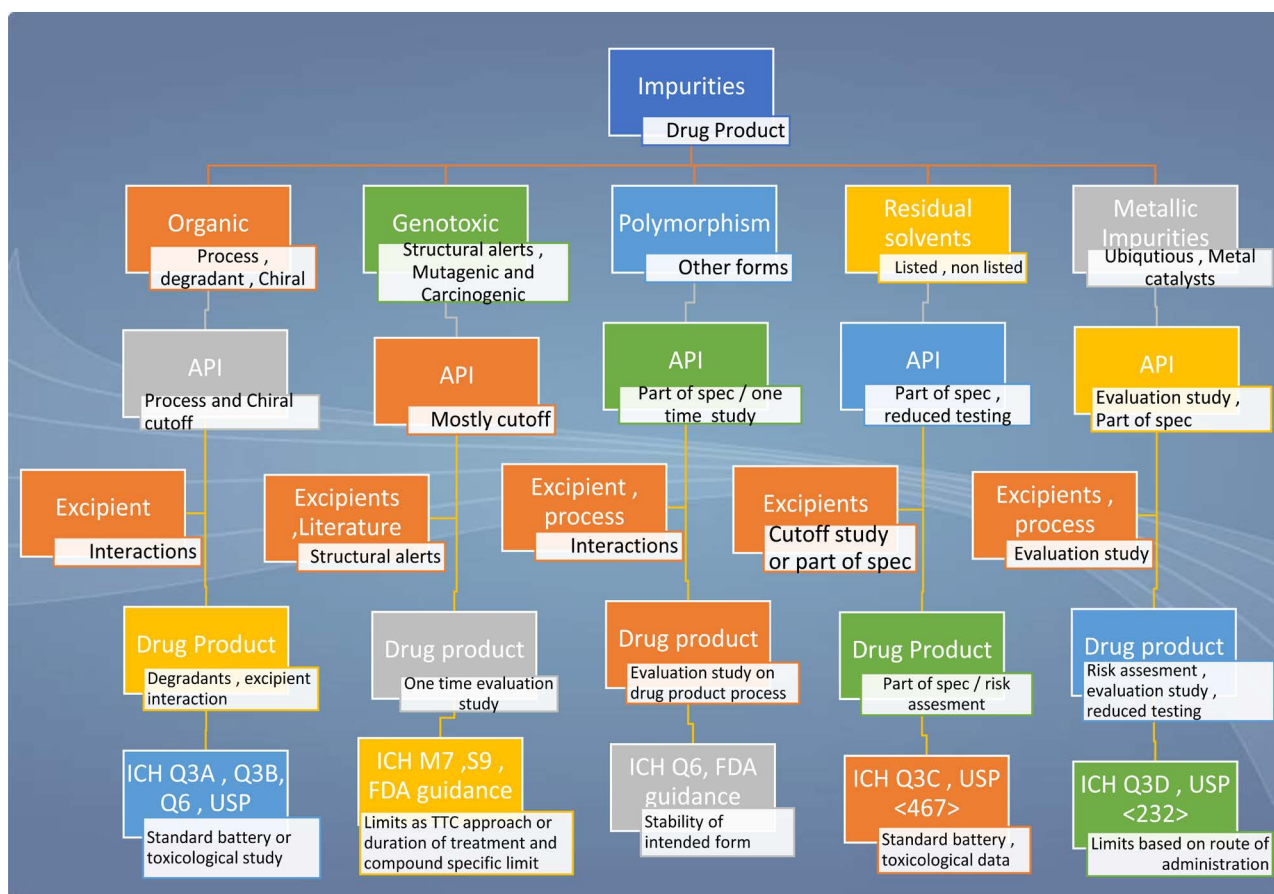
Impurities
Drug Product

Organic
Process , degradant , Chiral

API
Process and Chiral cutoff

Excipient
Interactions

Drug Product
Degradants , excipient interaction

ICH Q3A , Q3B, Q6 , USP
Standard battery or toxicological study

Genotoxic
Structural alerts , Mutagenic and Carcinogenic

API
Mostly cutoff

Excipients ,Literature
Structural alerts

Drug product
One time evaluation study

ICH M7 ,S9 , FDA guidance
Limits as TTC approach or duration of treatment and compound specific limit

Polymorphism
Other forms

API
Part of spec / one time study

Excipient , process
Interactions

Drug product
Evaluation study on drug product process

ICH Q6, FDA guidance
Stability of intended form

Residual solvents
Listed , non listed

API
Part of spec , reduced testing

Excipients
Cutoff study or part of spec

Drug Product
Part of spec / risk assesment

ICH Q3C , USP <467>
Standard battery , toxicological data

Metallic Impurities
Ubiqutious , Metal catalysts

API
Evaluation study , Part of spec

Excipients , process
Evaluation study

Drug product
Risk assesment , evaluation study , reduced testing

ICH Q3D , USP <232>
Limits based on route of administration